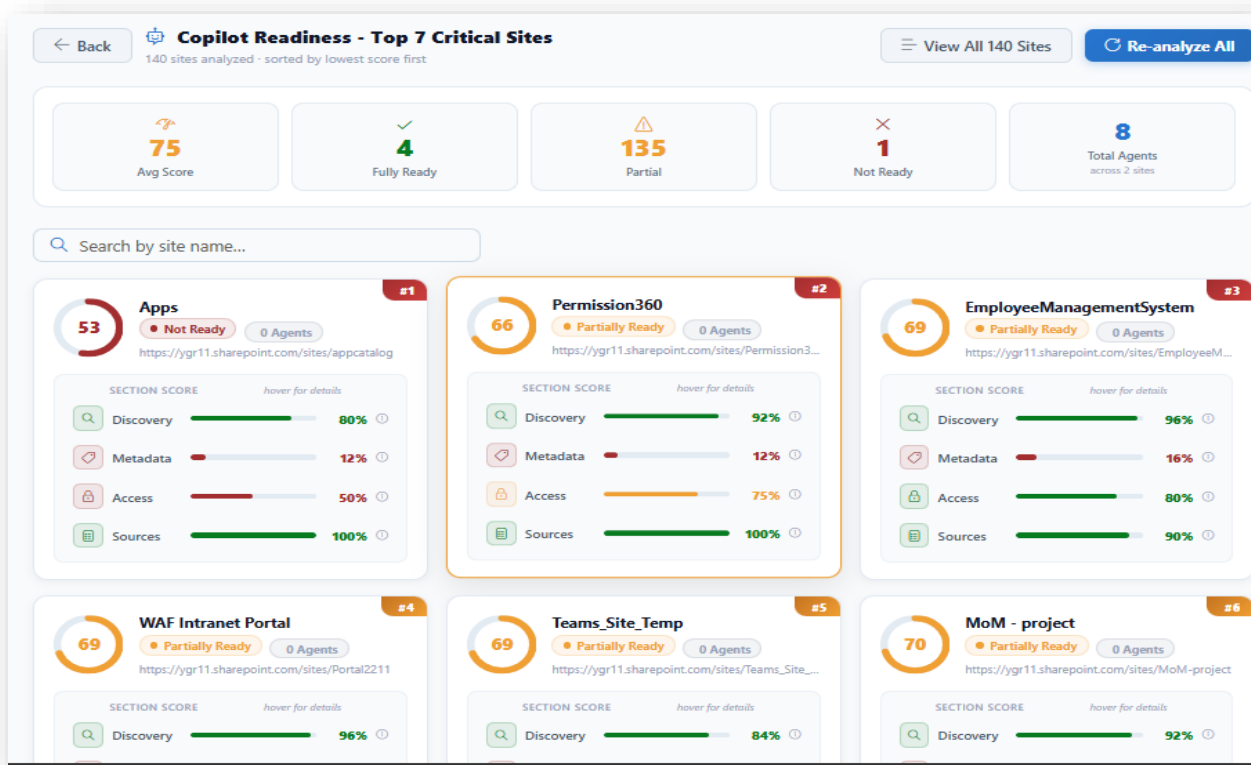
Back

Copilot Readiness - Top 7 Critical Sites
140 sites analyzed · sorted by lowest score first

View All 140 Sites

Re-analyze All

75
Avg Score

4
Fully Ready

135
Partial

1
Not Ready

8
Total Agents
across 2 sites

Search by site name...

#1
53
Apps
Not Ready
0 Agents
https://ygr11.sharepoint.com/sites/appcatalog
SECTION SCORE hover for details
Discovery 80%
Metadata 12%
Access 50%
Sources 100%

#2
66
Permission360
Partially Ready
0 Agents
https://ygr11.sharepoint.com/sites/Permission3...
SECTION SCORE hover for details
Discovery 92%
Metadata 12%
Access 75%
Sources 100%

#3
69
EmployeeManagementSystem
Partially Ready
0 Agents
https://ygr11.sharepoint.com/sites/EmployeeM...
SECTION SCORE hover for details
Discovery 96%
Metadata 16%
Access 80%
Sources 90%

#4
69
WAF Intranet Portal
Partially Ready
0 Agents
https://ygr11.sharepoint.com/sites/Portal2211
SECTION SCORE hover for details
Discovery 96%

#5
69
Teams_Site_Temp
Partially Ready
0 Agents
https://ygr11.sharepoint.com/sites/Teams_Site_...
SECTION SCORE hover for details
Discovery 84%

#6
70
MoM - project
Partially Ready
0 Agents
https://ygr11.sharepoint.com/sites/MoM-project
SECTION SCORE hover for details
Discovery 92%